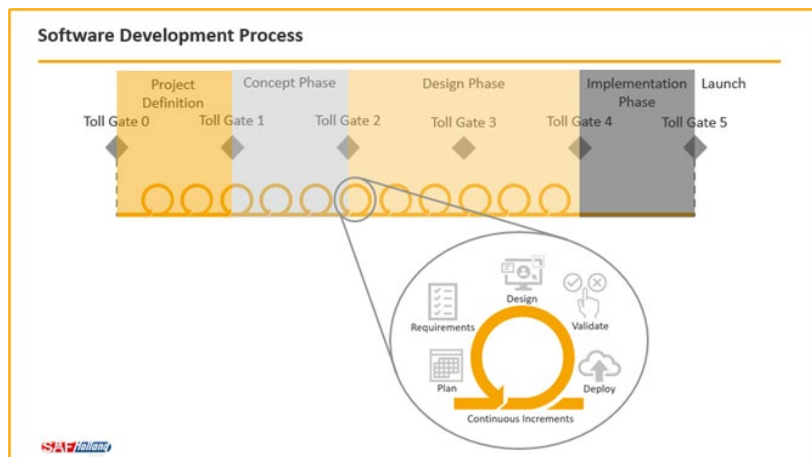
Software Development Process

Project Definition

Concept Phase

Design Phase

Implementation Phase

Launch

Toll Gate 0

Toll Gate 1

Toll Gate 2

Toll Gate 3

Toll Gate 4

Toll Gate 5

Design

Requirements

Validate

Plan

Deploy

Continuous Increments

SAF Holland